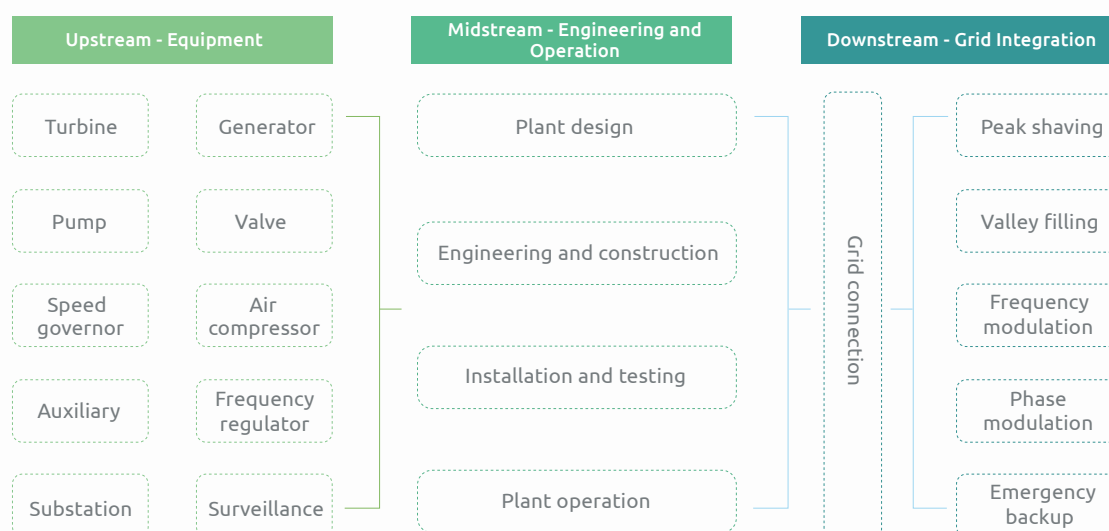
Upstream - Equipment

Turbine

Generator

Pump

Valve

Speed governor

Air compressor

Auxiliary

Frequency regulator

Substation

Surveillance

Midstream - Engineering and Operation

Plant design

Engineering and construction

Installation and testing

Plant operation

Downstream - Grid Integration

Grid connection

Peak shaving

Valley filling

Frequency modulation

Phase modulation

Emergency backup